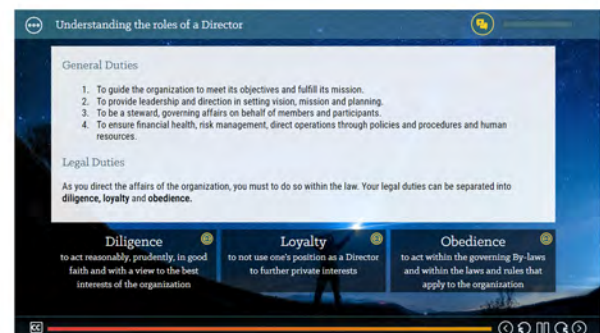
Understanding the roles of a Director

General Duties

1. To guide the organization to meet its objectives and fulfill its mission.
2. To provide leadership and direction in setting vision, mission and planning.
3. To be a steward, governing affairs on behalf of members and participants.
4. To ensure financial health, risk management, direct operations through policies and procedures and human resources.

Legal Duties

As you direct the affairs of the organization, you must to do so within the law. Your legal duties can be separated into **diligence, loyalty** and **obedience.**

Diligence
to act reasonably, prudently, in good faith and with a view to the best interests of the organization

Loyalty
to not use one's position as a Director to further private interests

Obedience
to act within the governing By-laws and within the laws and rules that apply to the organization

CC